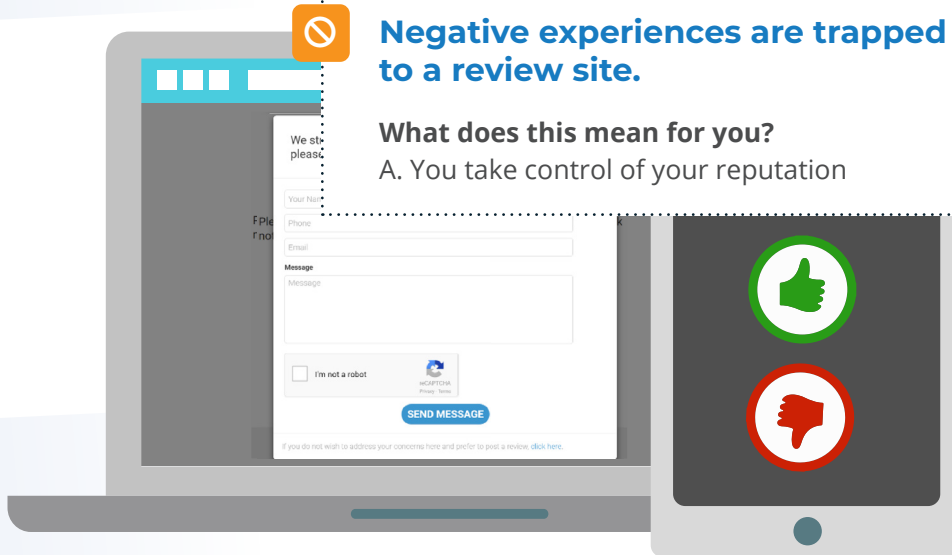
Negative experiences are trapped to a review site.

What does this mean for you?
A. You take control of your reputation

We st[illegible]
please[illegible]

FPle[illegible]
r not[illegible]

Your Nam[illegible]

Phone

Email

Message

Message

I'm not a robot

reCAPTCHA
Privacy - Terms

SEND MESSAGE

If you do not wish to address your concerns here and prefer to post a review, click here.